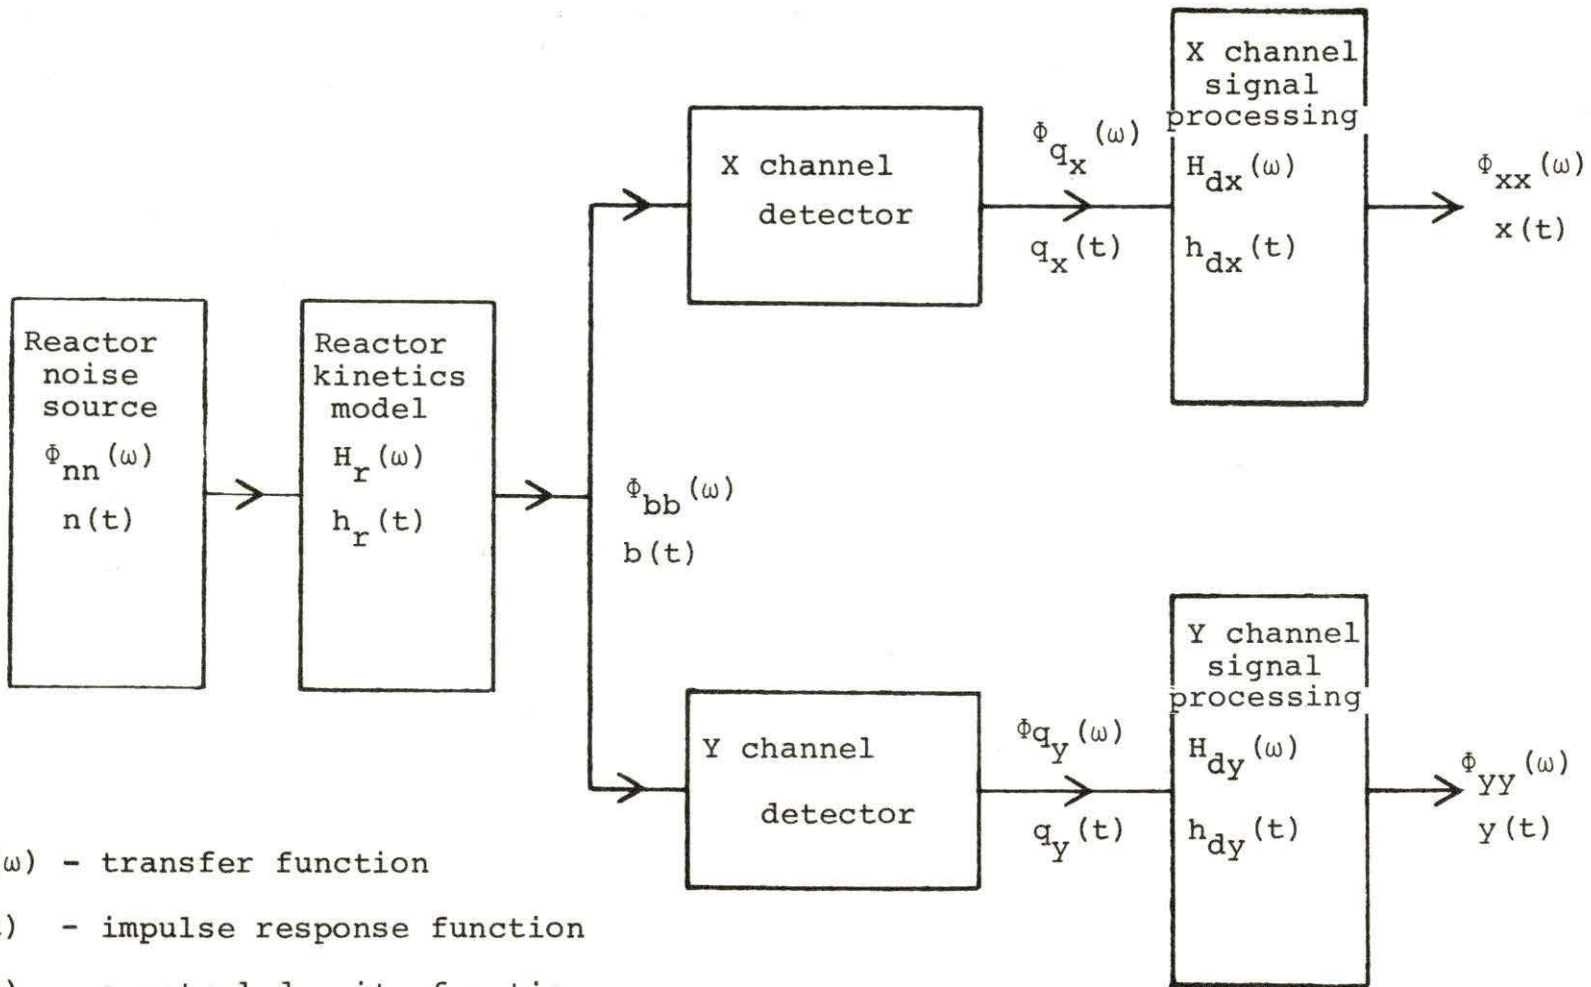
Reactor noise source
$\Phi_{nn}(\omega)$
$n(t)$

Reactor kinetics model
$H_r(\omega)$
$h_r(t)$

$\Phi_{bb}(\omega)$
$b(t)$

X channel detector

$\Phi_{q_x}(\omega)$
$q_x(t)$

X channel signal processing
$H_{dx}(\omega)$
$h_{dx}(t)$

$\Phi_{xx}(\omega)$
$x(t)$

Y channel detector

$\Phi_{q_y}(\omega)$
$q_y(t)$

Y channel signal processing
$H_{dy}(\omega)$
$h_{dy}(t)$

$\Phi_{yy}(\omega)$
$y(t)$

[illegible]$\omega)$ - transfer function
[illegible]) - impulse response function
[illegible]